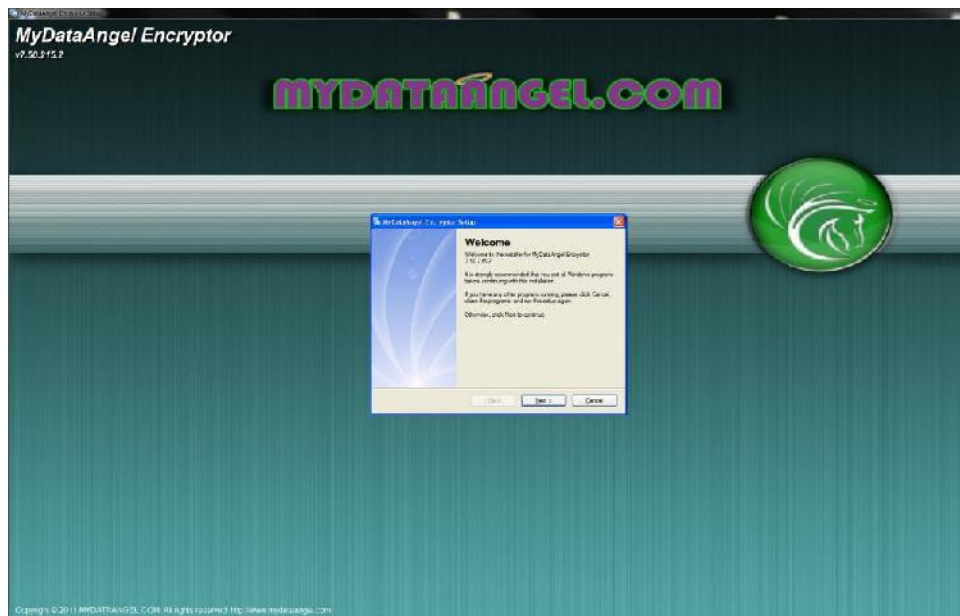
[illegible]

MyDataAngel Encryptor
v7.50.515.2

MYDATAANGEL.COM

MyDataAngel Encryptor Setup

Welcome

Welcome to the installer for MyDataAngel Encryptor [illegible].

It is strongly recommended that you quit all Windows programs before continuing with this installation.

If you have any other programs running, please click Cancel, close the programs, and run this setup again.

Otherwise, click Next to continue.

< Back   Next >   Cancel

Copyright © 2011 MYDATAANGEL.COM. All rights reserved. http://www.mydataangel.com